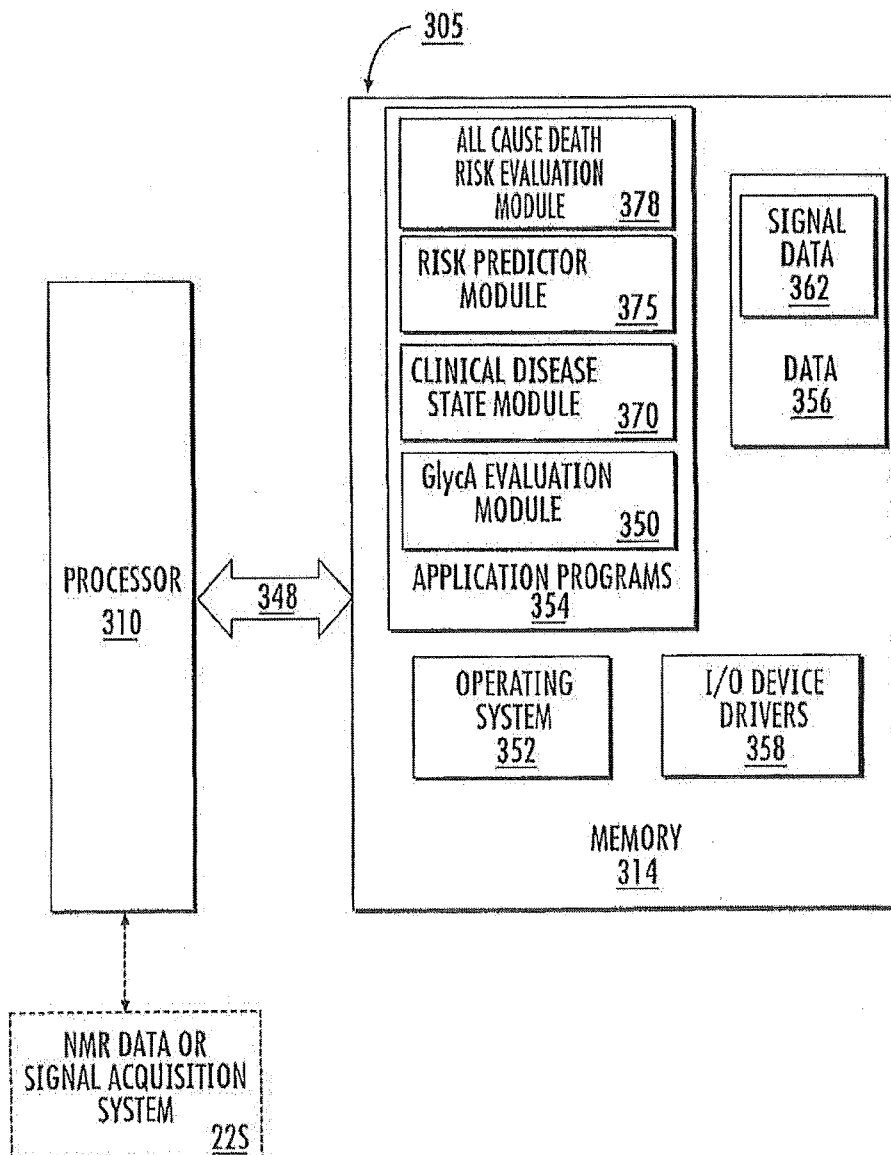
305

ALL CAUSE DEATH RISK EVALUATION MODULE 378

RISK PREDICTOR MODULE 375

CLINICAL DISEASE STATE MODULE 370

GlycA EVALUATION MODULE 350

APPLICATION PROGRAMS 354

SIGNAL DATA 362

DATA 356

PROCESSOR 310

348

OPERATING SYSTEM 352

I/O DEVICE DRIVERS 358

MEMORY 314

NMR DATA OR SIGNAL ACQUISITION SYSTEM 22S